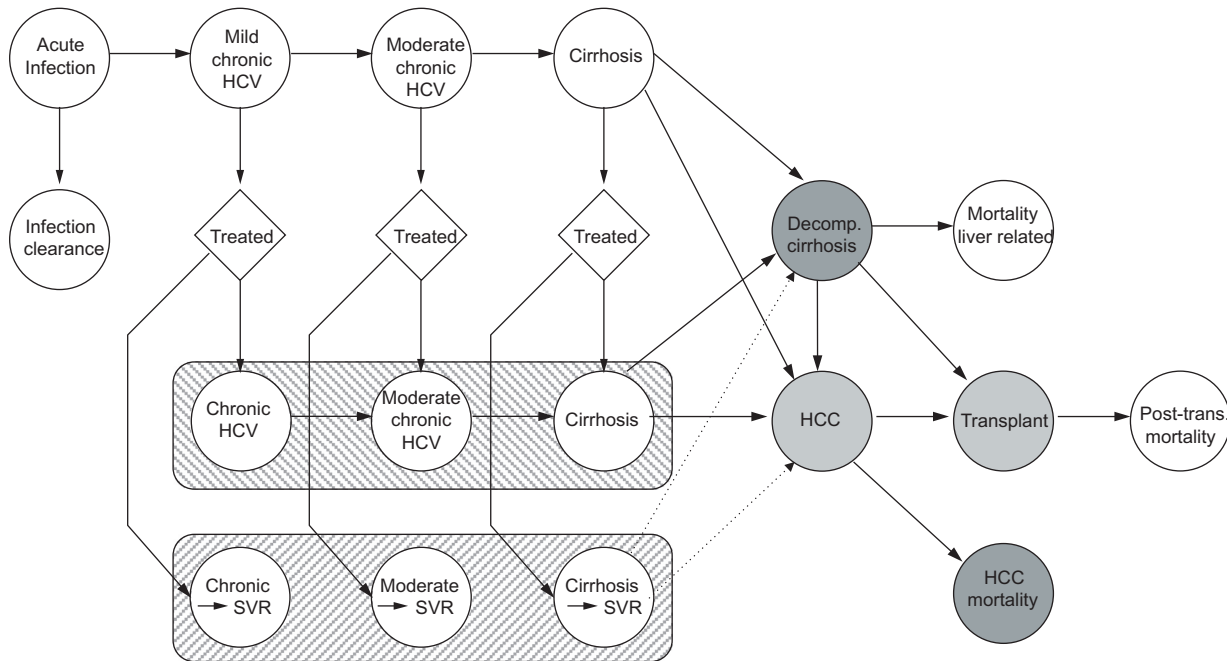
Acute Infection

Mild chronic HCV

Moderate chronic HCV

Cirrhosis

Infection clearance

Treated

Treated

Treated

Decomp. cirrhosis

Mortality liver related

Chronic HCV

Moderate chronic HCV

Cirrhosis

HCC

Transplant

Post-trans. mortality

Chronic → SVR

Moderate → SVR

Cirrhosis → SVR

HCC mortality